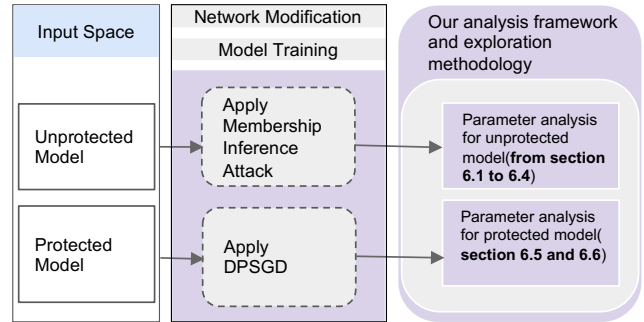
Input Space

Unprotected Model

Protected Model

Network Modification

Model Training

Apply Membership Inference Attack

Apply DPSGD

Our analysis framework and exploration methodology

Parameter analysis for unprotected model(**from section 6.1 to 6.4**)

Parameter analysis for protected model( **section 6.5 and 6.6**)